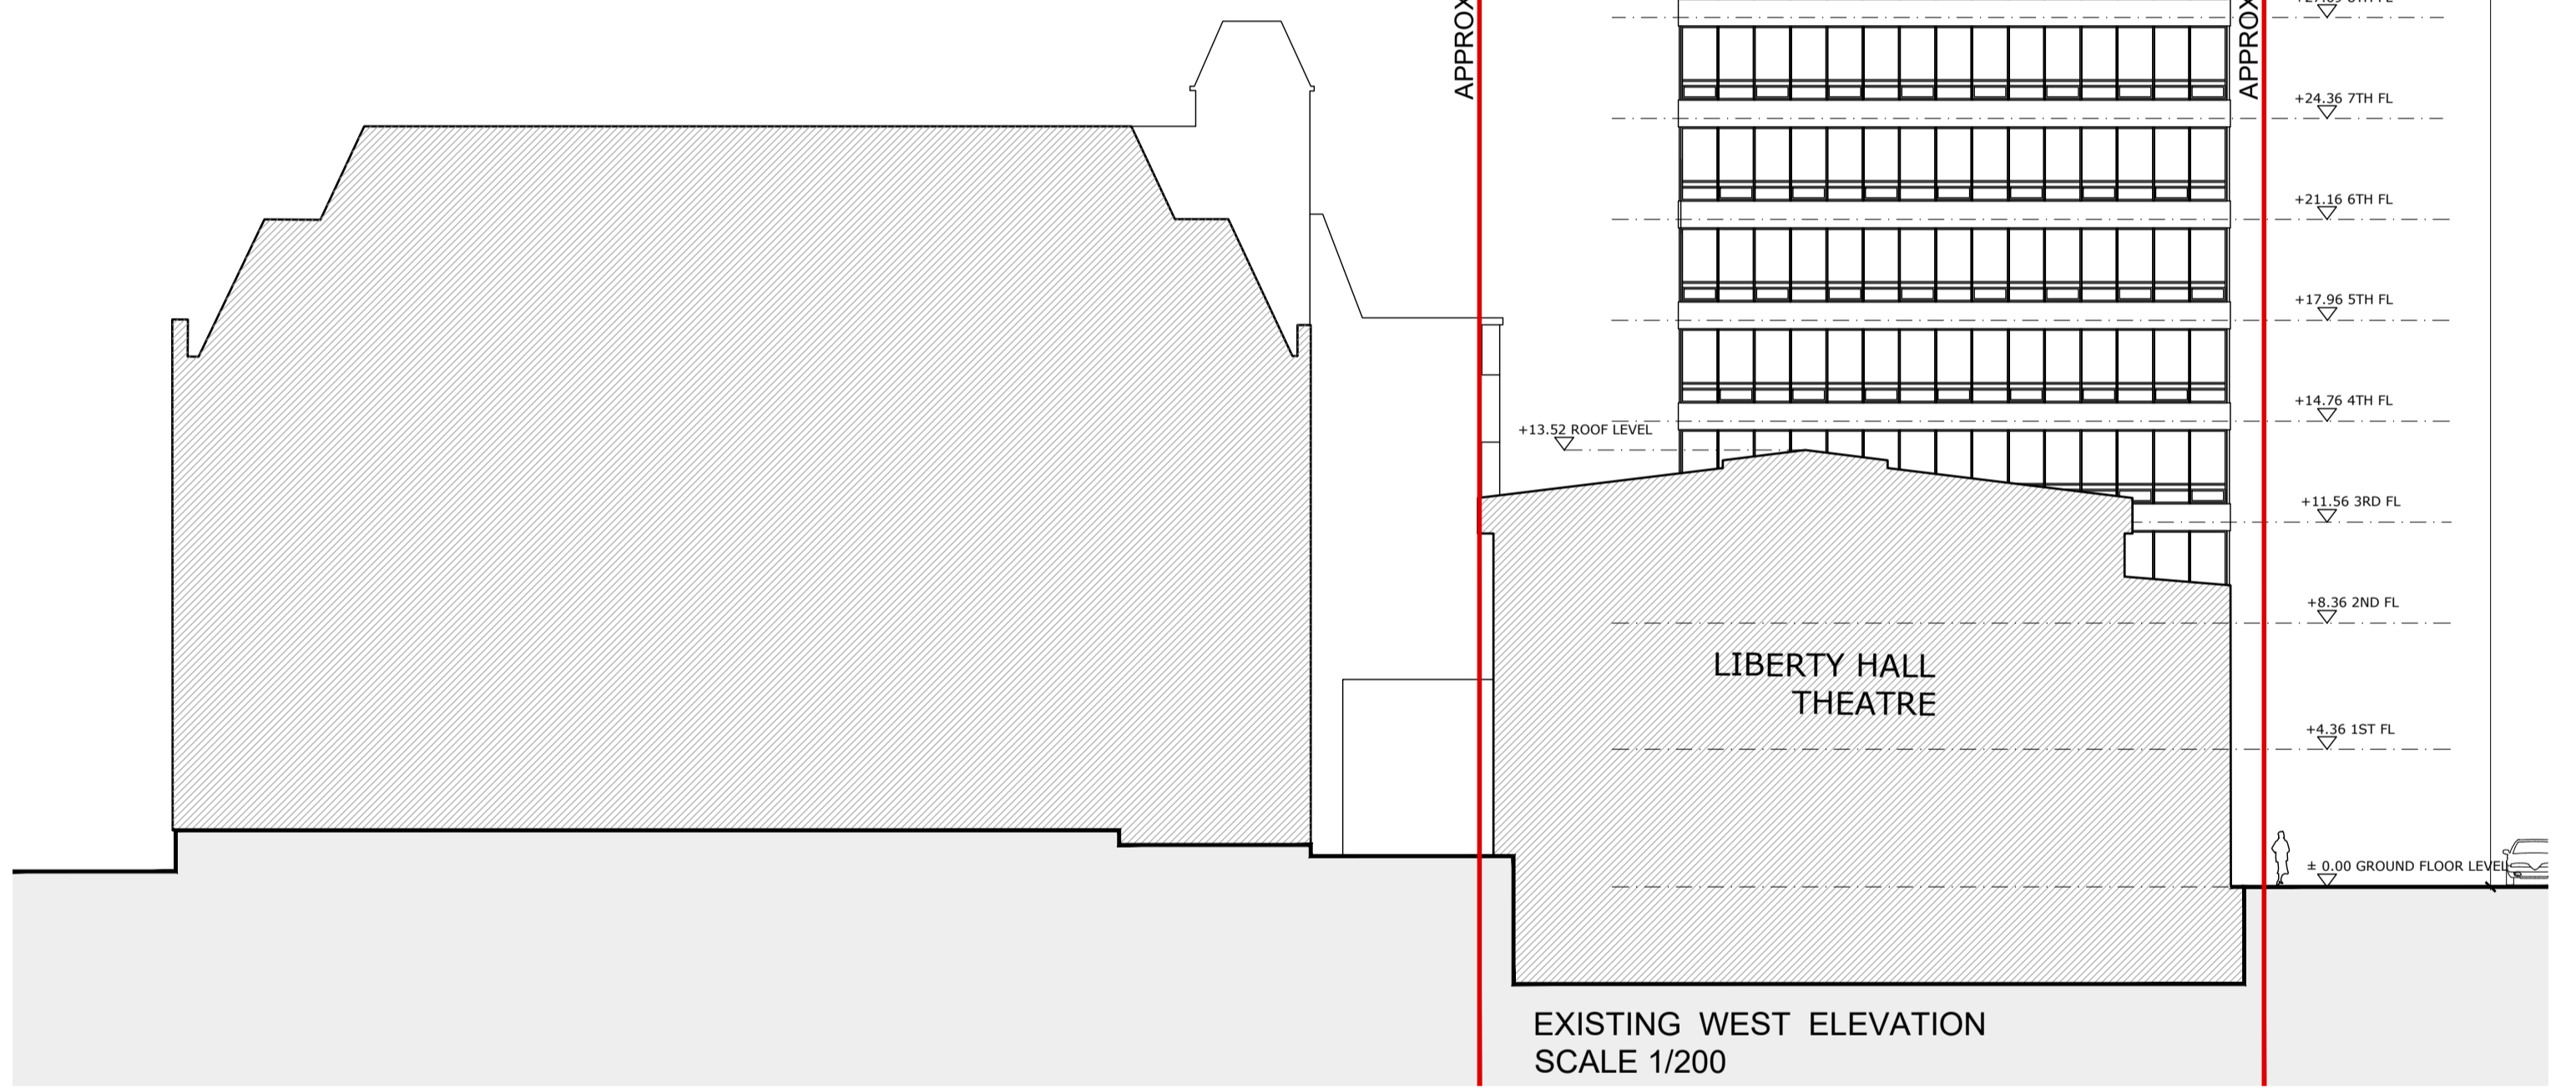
APPROX

APPROX

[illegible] 8TH FL

+24.36 7TH FL

+21.16 6TH FL

+17.96 5TH FL

+14.76 4TH FL

+13.52 ROOF LEVEL

+11.56 3RD FL

+8.36 2ND FL

LIBERTY HALL
THEATRE

+4.36 1ST FL

± 0.00 GROUND FLOOR LEVEL

EXISTING WEST ELEVATION
SCALE 1/200